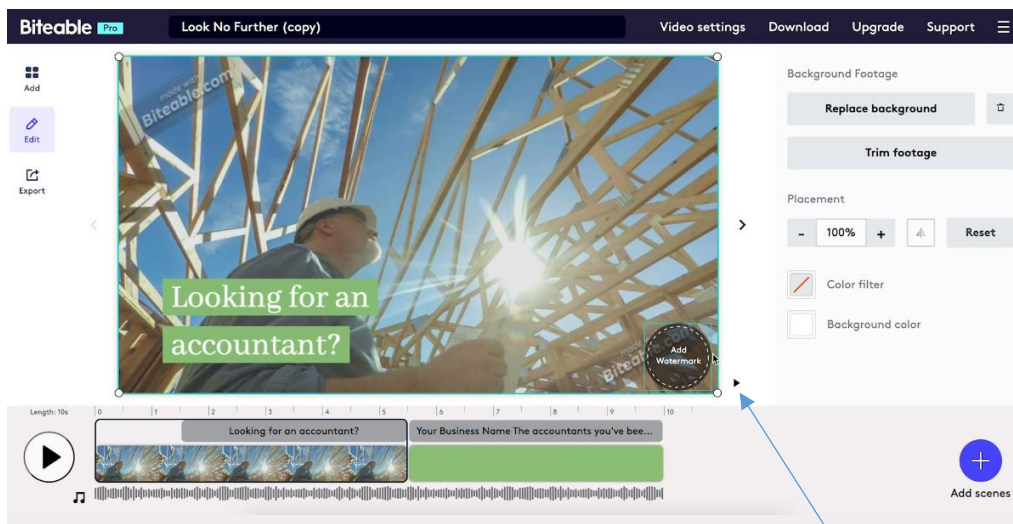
Biteable Pro

Look No Further (copy)

Video settings Download Upgrade Support

Add

Edit

Export

made with Biteable.com

Looking for an accountant?

Add Watermark

Biteable

Background Footage

Replace background

Trim footage

Placement

- 100% +

Reset

Color filter

Background color

Length: 10s

0 1 2 3 4 5 6 7 8 9 10

Looking for an accountant?

Your Business Name The accountants you've bee...

Add scenes